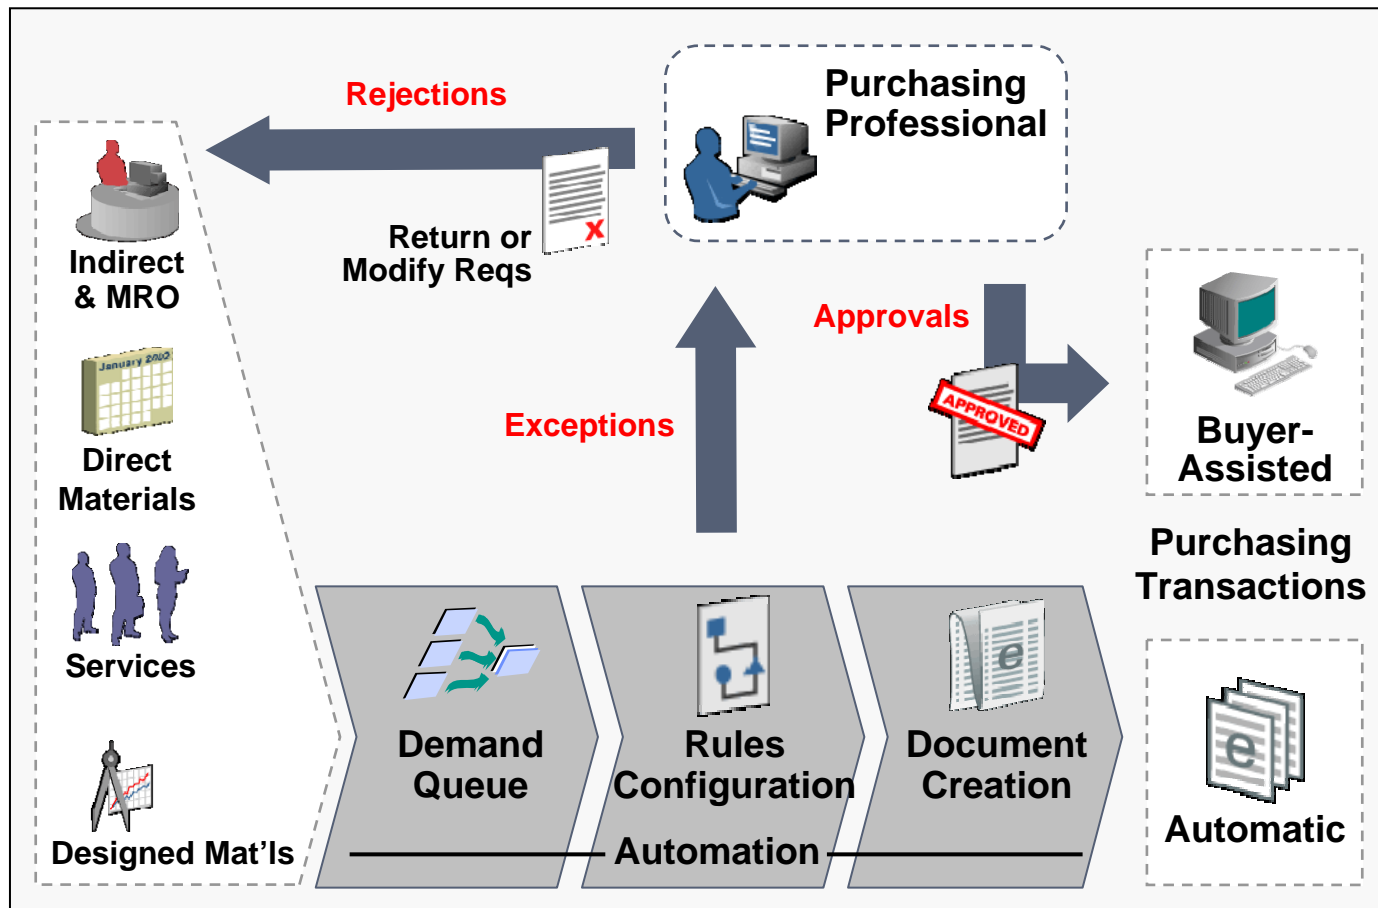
Rejections

Purchasing Professional

Indirect & MRO

Return or Modify Reqs

January 2002

Direct Materials

Approvals

APPROVED

Exceptions

Buyer-Assisted

Purchasing Transactions

Services

Demand Queue

Rules Configuration

Document Creation

Automatic

Designed Mat'ls

Automation